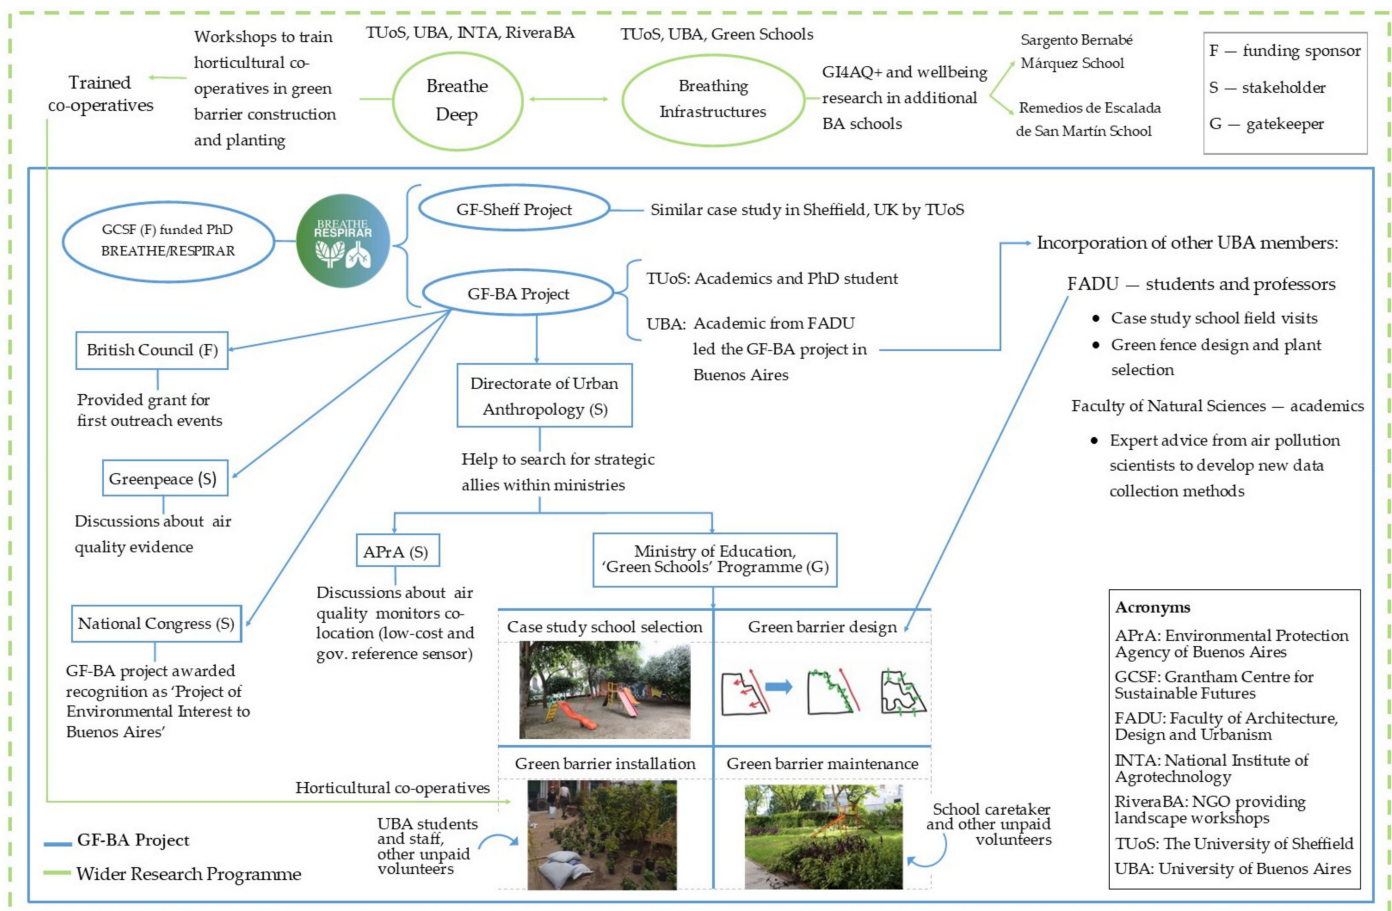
Trained co-operatives

Workshops to train horticultural co-operatives in green barrier construction and planting

TUoS, UBA, INTA, RiveraBA

Breathe Deep

TUoS, UBA, Green Schools

Breathing Infrastructures

GI4AQ+ and wellbeing research in additional BA schools

Sargento Bernabé Márquez School

Remedios de Escalada de San Martín School

F — funding sponsor
S — stakeholder
G — gatekeeper

GCSF (F) funded PhD BREATHE/RESPIRAR

BREATHE RESPIRAR

GF-Sheff Project

Similar case study in Sheffield, UK by TUoS

GF-BA Project

TUoS: Academics and PhD student

UBA: Academic from FADU led the GF-BA project in Buenos Aires

Incorporation of other UBA members:

FADU — students and professors
• Case study school field visits
• Green fence design and plant selection

Faculty of Natural Sciences — academics
• Expert advice from air pollution scientists to develop new data collection methods

British Council (F)

Provided grant for first outreach events

Directorate of Urban Anthropology (S)

Help to search for strategic allies within ministries

Greenpeace (S)

Discussions about air quality evidence

APrA (S)

Discussions about air quality monitors co-location (low-cost and gov. reference sensor)

Ministry of Education, 'Green Schools' Programme (G)

National Congress (S)

GF-BA project awarded recognition as 'Project of Environmental Interest to Buenos Aires'

Case study school selection

Green barrier design

Green barrier installation

Green barrier maintenance

Horticultural co-operatives

UBA students and staff, other unpaid volunteers

School caretaker and other unpaid volunteers

GF-BA Project

Wider Research Programme

Acronyms
APrA: Environmental Protection Agency of Buenos Aires
GCSF: Grantham Centre for Sustainable Futures
FADU: Faculty of Architecture, Design and Urbanism
INTA: National Institute of Agrotechnology
RiveraBA: NGO providing landscape workshops
TUoS: The University of Sheffield
UBA: University of Buenos Aires